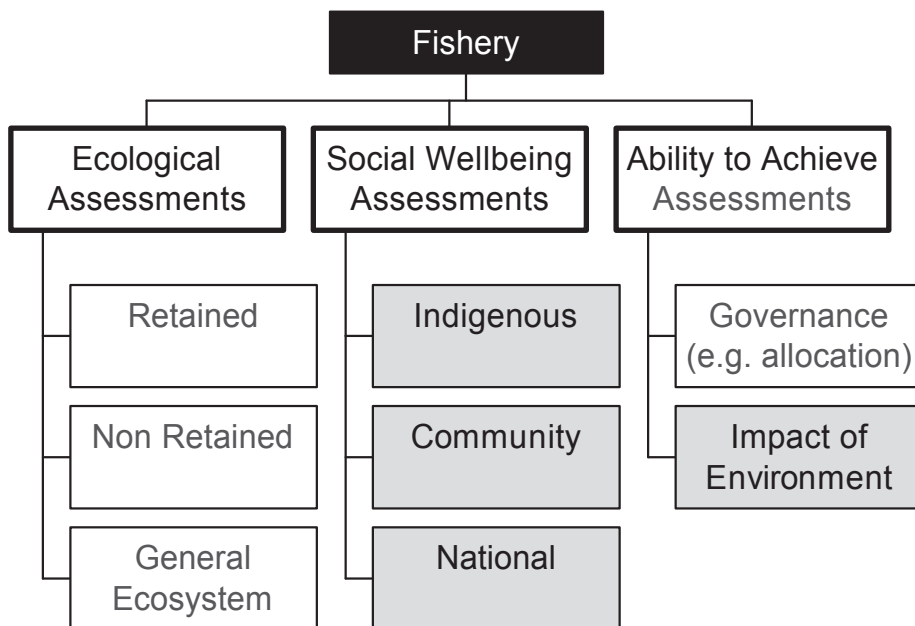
Fishery

Ecological Assessments

Retained

Non Retained

General Ecosystem

Social Wellbeing Assessments

Indigenous

Community

National

Ability to Achieve Assessments

Governance (e.g. allocation)

Impact of Environment